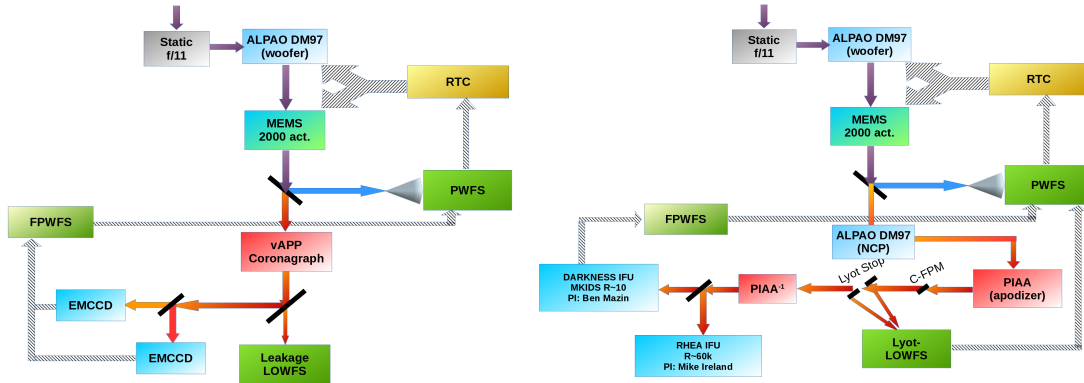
Static f/11

ALPAO DM97 (woofer)

RTC

MEMS 2000 act.

PWFS

FPWFS

vAPP Coronagraph

EMCCD

EMCCD

Leakage LOWFS

Static f/11

ALPAO DM97 (woofer)

RTC

MEMS 2000 act.

PWFS

FPWFS

ALPAO DM97 (NCP)

DARKNESS IFU MKIDS R~10 PI: Ben Mazin

PIAA$^{-1}$

Lyot Stop

C-FPM

PIAA (apodizer)

RHEA IFU R~60k PI: Mike Ireland

Lyot-LOWFS